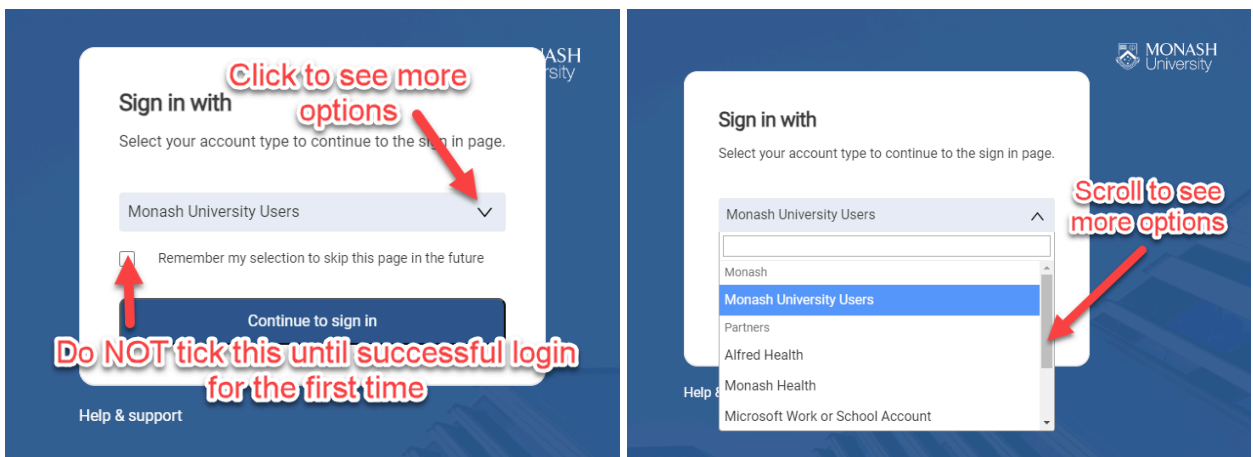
ASH
iversity

Sign in with

Click to see more options

Select your account type to continue to the sign in page.

Monash University Users

Remember my selection to skip this page in the future

Continue to sign in

Do NOT tick this until successful login for the first time

Help & support

MONASH
University

Sign in with

Select your account type to continue to the sign in page.

Scroll to see more options

Monash University Users

Monash

Monash University Users

Partners

Alfred Health

Monash Health

Microsoft Work or School Account

Help